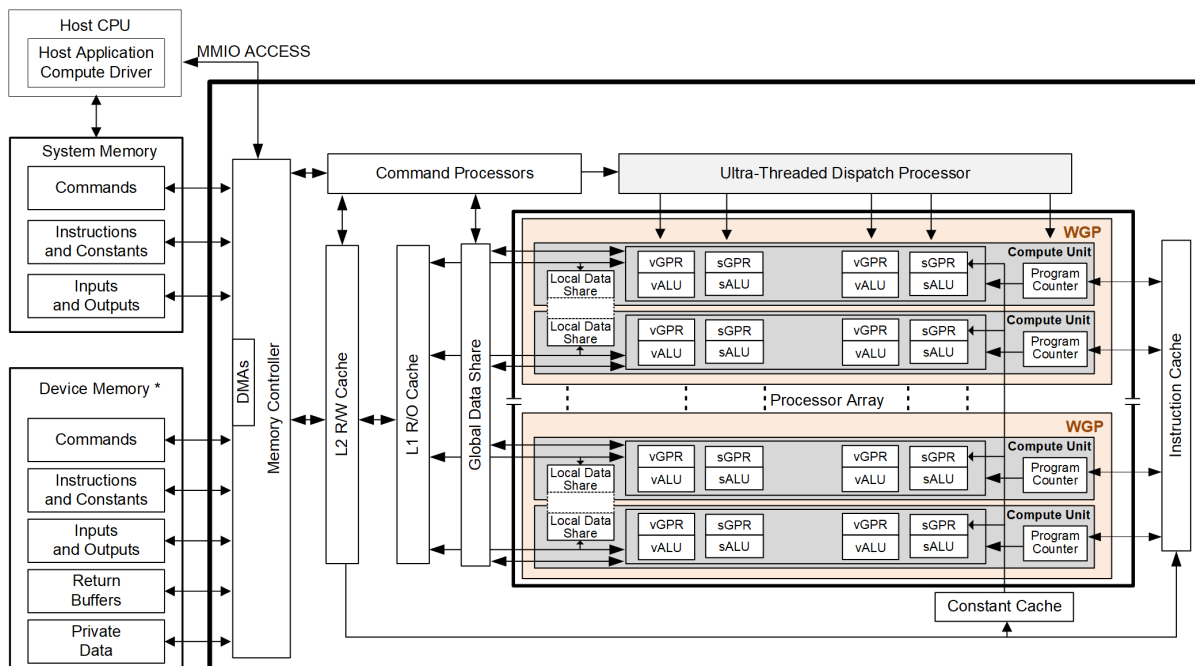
Host CPU
Host Application
Compute Driver

MMIO ACCESS

System Memory
Commands
Instructions and Constants
Inputs and Outputs

Device Memory *
Commands
Instructions and Constants
Inputs and Outputs
Return Buffers
Private Data

DMAs
Memory Controller

Command Processors
Ultra-Threaded Dispatch Processor

L2 R/W Cache
L1 R/O Cache
Global Data Share

WGP
Local Data Share
vGPR vALU
sGPR sALU
vGPR vALU
sGPR sALU
Compute Unit
Program Counter

Local Data Share
vGPR vALU
sGPR sALU
vGPR vALU
sGPR sALU
Compute Unit
Program Counter

Processor Array

WGP
Local Data Share
vGPR vALU
sGPR sALU
vGPR vALU
sGPR sALU
Compute Unit
Program Counter

Local Data Share
vGPR vALU
sGPR sALU
vGPR vALU
sGPR sALU
Compute Unit
Program Counter

Instruction Cache
Constant Cache